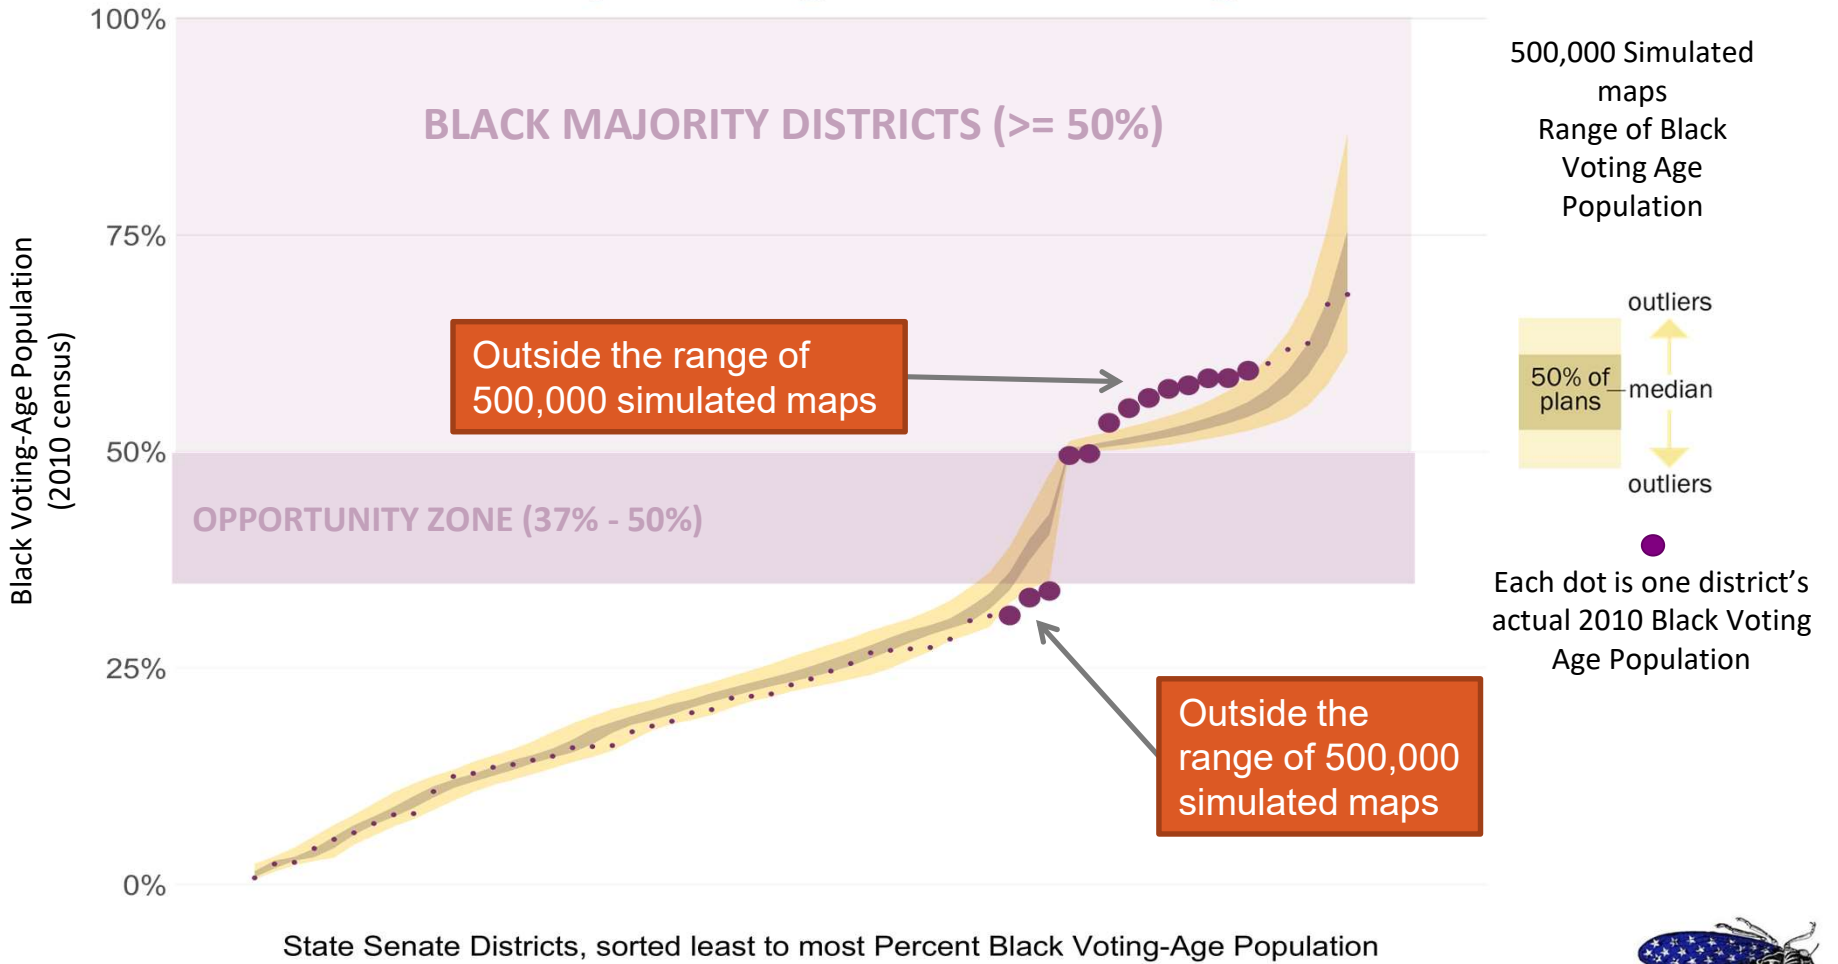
100%
75%
50%
25%
0%

Black Voting-Age Population (2010 census)

BLACK MAJORITY DISTRICTS (>= 50%)

OPPORTUNITY ZONE (37% - 50%)

Outside the range of 500,000 simulated maps

Outside the range of 500,000 simulated maps

500,000 Simulated maps
Range of Black Voting Age Population

outliers
50% of plans
median
outliers

Each dot is one district's actual 2010 Black Voting Age Population

State Senate Districts, sorted least to most Percent Black Voting-Age Population